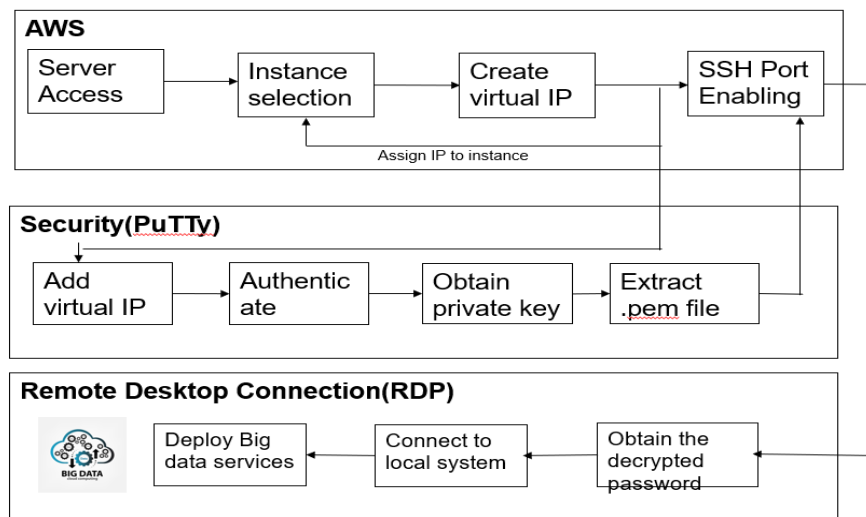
AWS

Server Access

Instance selection

Create virtual IP

SSH Port Enabling

Assign IP to instance

Security(PuTTy)

Add virtual IP

Authentic ate

Obtain private key

Extract .pem file

Remote Desktop Connection(RDP)

BIG DATA

Deploy Big data services

Connect to local system

Obtain the decrypted password